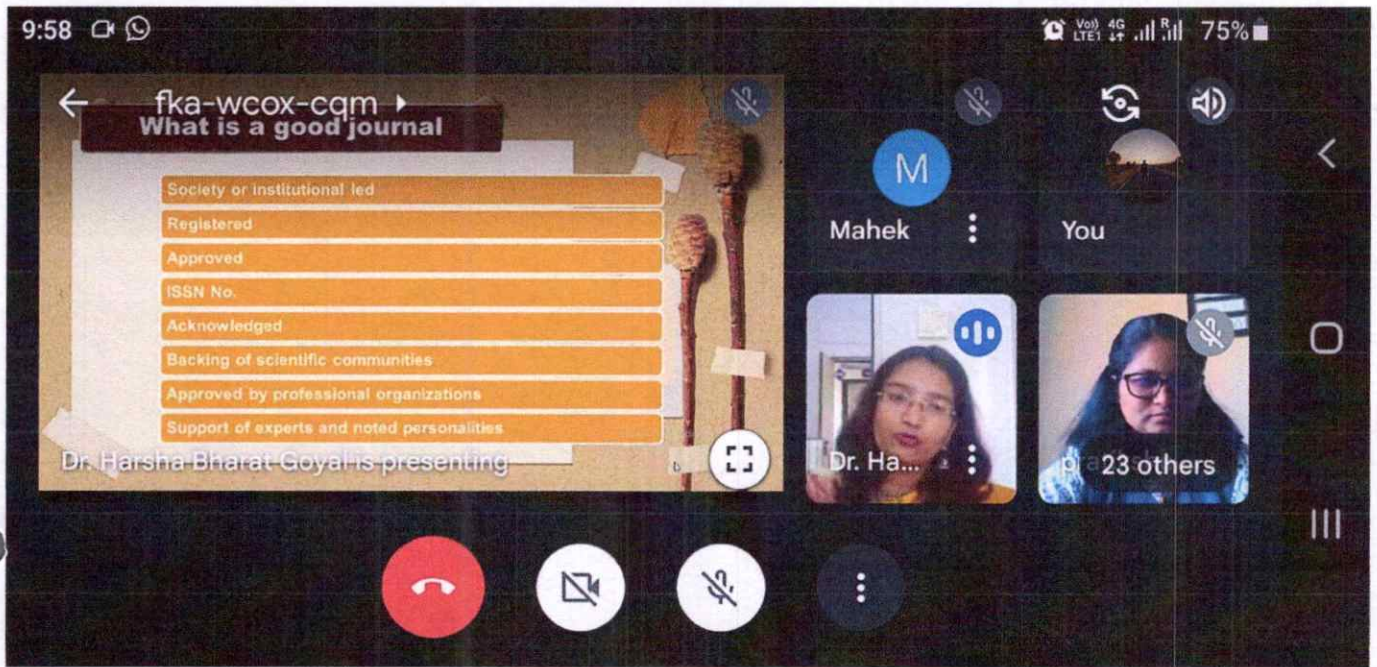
9:58

Vo) LTE1 4G 75%

fka-wcox-cqm

What is a good journal

Society or institutional led

Registered

Approved

ISSN No.

Acknowledged

Backing of scientific communities

Approved by professional organizations

Support of experts and noted personalities

Dr. Harsha Bharat Goyal is presenting

M

Mahek

You

Dr. Ha...

pra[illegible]

23 others